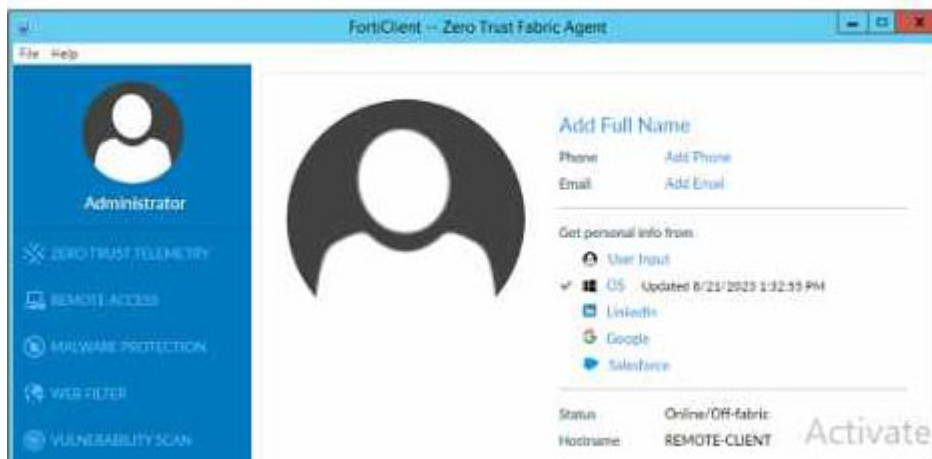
FortiClient -- Zero Trust Fabric Agent

File Help

Administrator

ZERO TRUST TELEMETRY

REMOTE ACCESS

MALWARE PROTECTION

WEB FILTER

VULNERABILITY SCAN

Add Full Name

Phone Add Phone

Email Add Email

Get personal info from

User Input

✔ OS Updated 8/21/2023 1:32:55 PM

LinkedIn

Google

Salesforce

Status Online/Off-fabric

Hostname REMOTE-CLIENT

Activate